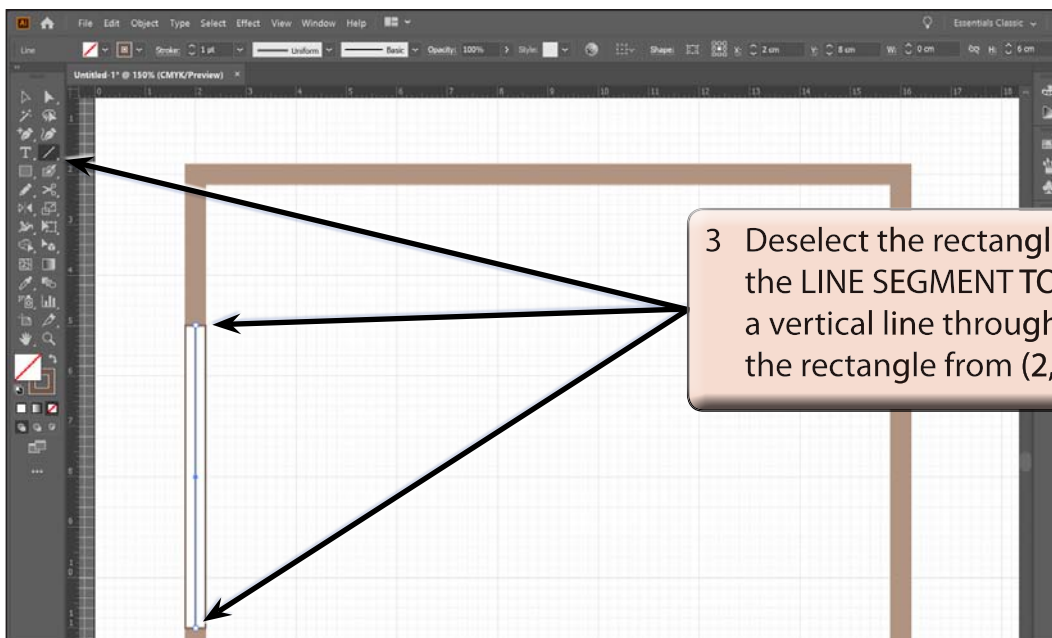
File Edit Object Type Select Effect View Window Help

Essentials Classic

Line

Stroke: 1 pt

Uniform

Basic

Opacity: 100%

Style:

Shape:

X: 2 cm

Y: 8 cm

W: 0 cm

H: 6 cm

Untitled-1* @ 150% (CMYK/Preview) ×

0 1 2 3 4 5 6 7 8 9 10 11 12 13 14 15 16 17 18

3 Deselect the rectangl the LINE SEGMENT TO a vertical line through the rectangle from (2,